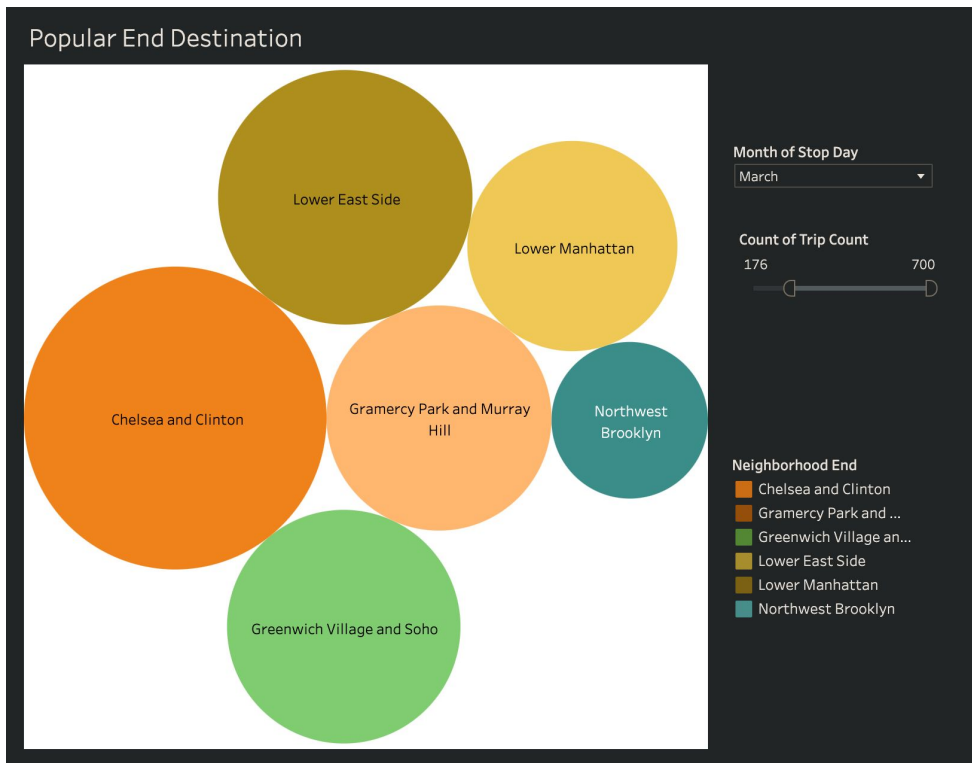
Popular End Destination

Lower East Side

Lower Manhattan

Chelsea and Clinton

Gramercy Park and Murray Hill

Northwest Brooklyn

Greenwich Village and Soho

Month of Stop Day
March

Count of Trip Count
176
700

Neighborhood End
Chelsea and Clinton
Gramercy Park and ...
Greenwich Village an...
Lower East Side
Lower Manhattan
Northwest Brooklyn